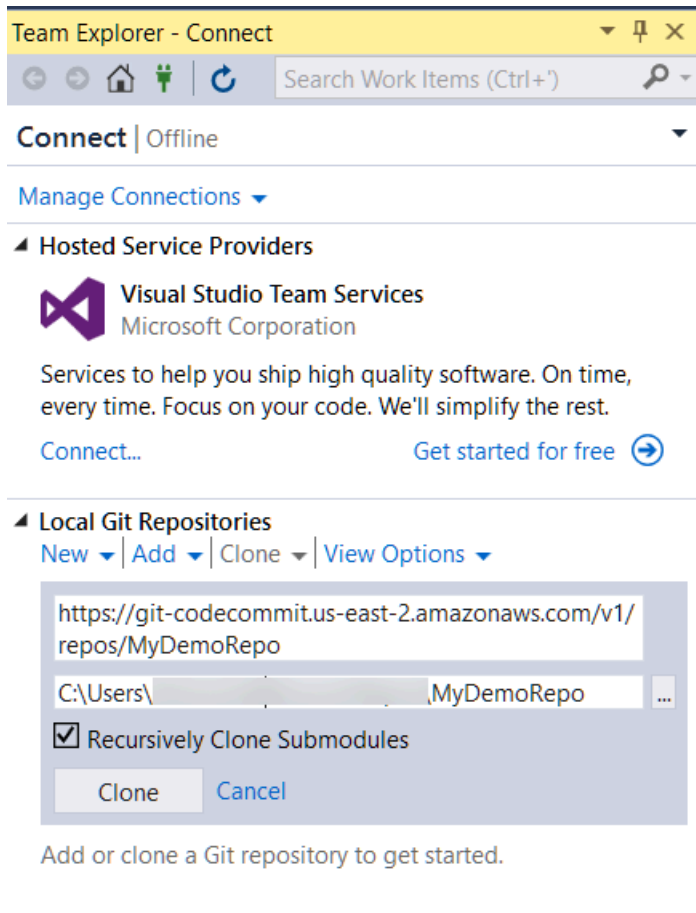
Team Explorer - Connect

Search Work Items (Ctrl+')

Connect | Offline

Manage Connections

Hosted Service Providers

Visual Studio Team Services
Microsoft Corporation

Services to help you ship high quality software. On time, every time. Focus on your code. We'll simplify the rest.

Connect...

Get started for free

Local Git Repositories

New | Add | Clone | View Options

https://git-codecommit.us-east-2.amazonaws.com/v1/repos/MyDemoRepo

C:\Users\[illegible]\MyDemoRepo

...

Recursively Clone Submodules

Clone

Cancel

Add or clone a Git repository to get started.